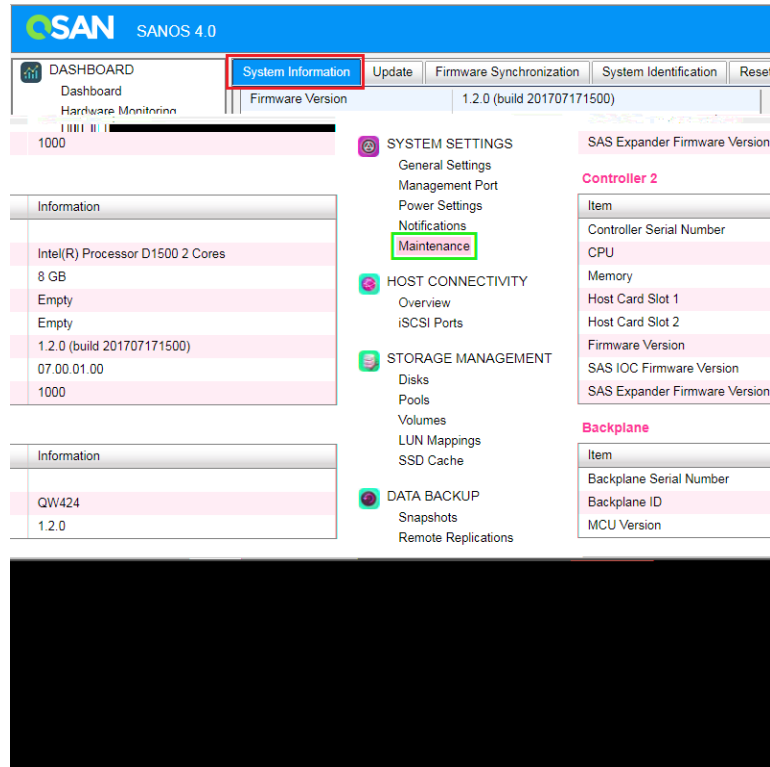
QSAN SANOS 4.0

DASHBOARD
Dashboard
Hardware Monitoring

System Information | Update | Firmware Synchronization | System Identification | Rese

Firmware Version | 1.2.0 (build 201707171500)

1000

| Information |
|---|
| |
| Intel(R) Processor D1500 2 Cores |
| 8 GB |
| Empty |
| Empty |
| 1.2.0 (build 201707171500) |
| 07.00.01.00 |
| 1000 |

| Information |
|---|
| |
| QW424 |
| 1.2.0 |

SYSTEM SETTINGS
General Settings
Management Port
Power Settings
Notifications
Maintenance

HOST CONNECTIVITY
Overview
iSCSI Ports

STORAGE MANAGEMENT
Disks
Pools
Volumes
LUN Mappings
SSD Cache

DATA BACKUP
Snapshots
Remote Replications

SAS Expander Firmware Version

Controller 2

| Item |
|---|
| Controller Serial Number |
| CPU |
| Memory |
| Host Card Slot 1 |
| Host Card Slot 2 |
| Firmware Version |
| SAS IOC Firmware Version |
| SAS Expander Firmware Version |

Backplane

| Item |
|---|
| Backplane Serial Number |
| Backplane ID |
| MCU Version |